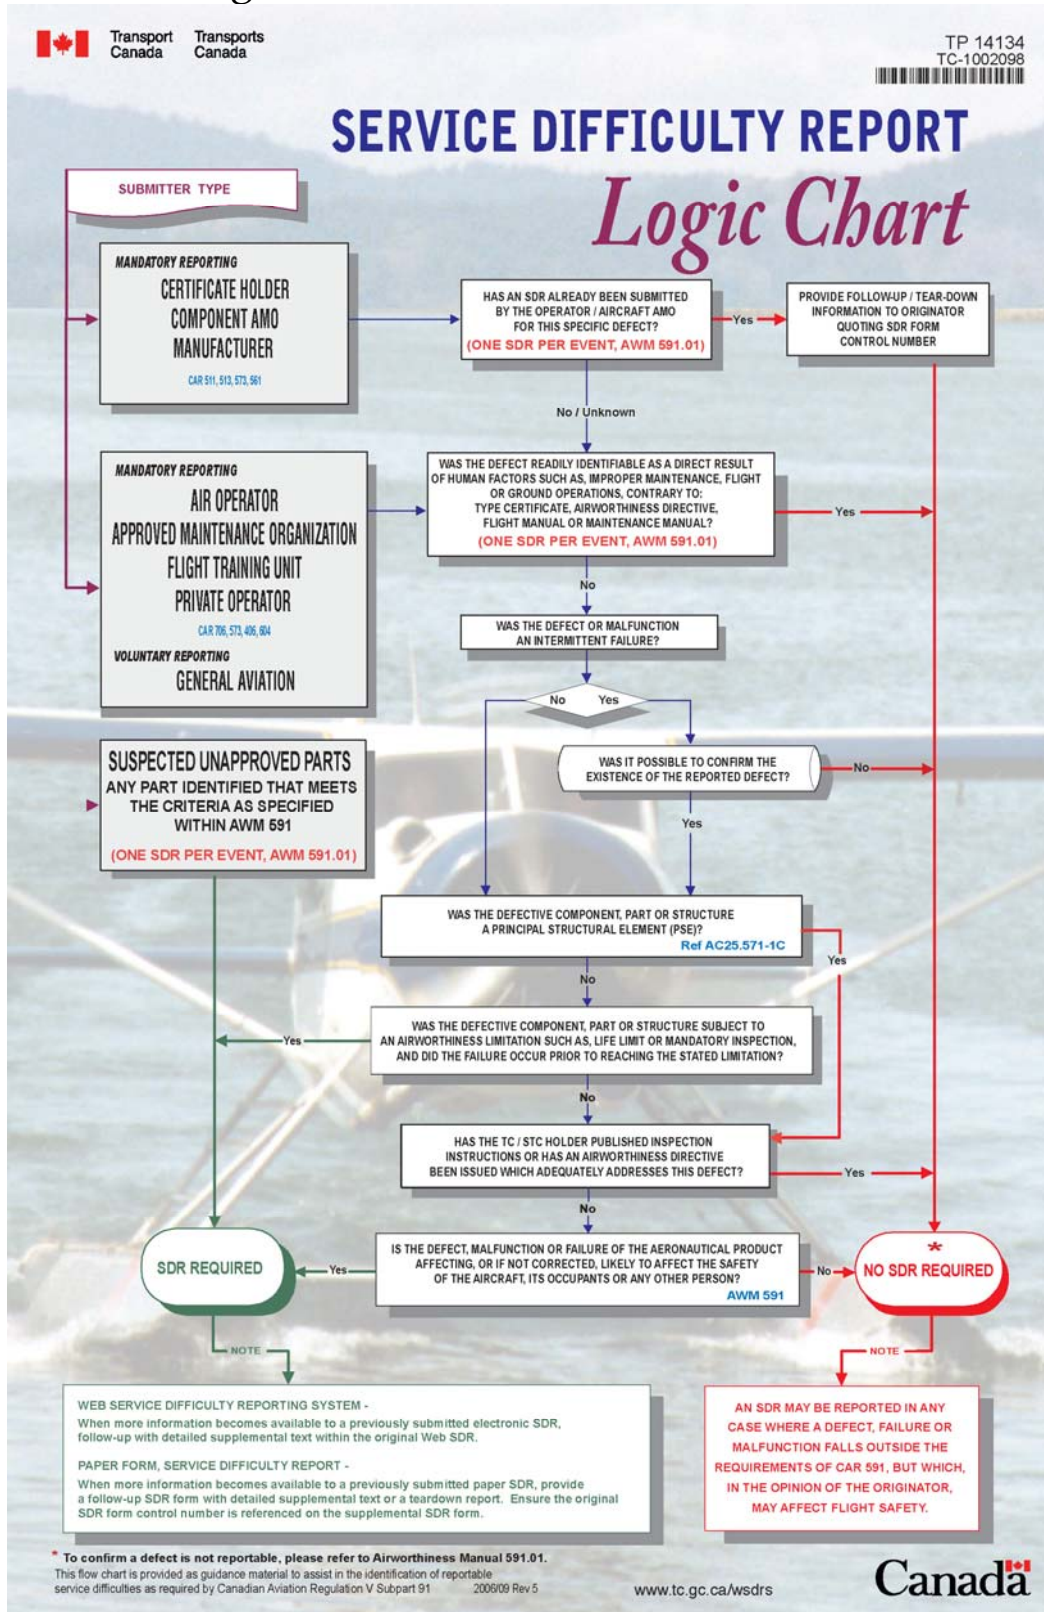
Transport Canada Transports Canada

TP 14134
TC-1002098

SERVICE DIFFICULTY REPORT
Logic Chart

SUBMITTER TYPE

MANDATORY REPORTING
CERTIFICATE HOLDER
COMPONENT AMO
MANUFACTURER
CAR 511, 513, 573, 561

MANDATORY REPORTING
AIR OPERATOR
APPROVED MAINTENANCE ORGANIZATION
FLIGHT TRAINING UNIT
PRIVATE OPERATOR
CAR 706, 573, 406, 604
VOLUNTARY REPORTING
GENERAL AVIATION

SUSPECTED UNAPPROVED PARTS
ANY PART IDENTIFIED THAT MEETS THE CRITERIA AS SPECIFIED WITHIN AWM 591
(ONE SDR PER EVENT, AWM 591.01)

HAS AN SDR ALREADY BEEN SUBMITTED BY THE OPERATOR / AIRCRAFT AMO FOR THIS SPECIFIC DEFECT?
(ONE SDR PER EVENT, AWM 591.01)

Yes

PROVIDE FOLLOW-UP / TEAR-DOWN INFORMATION TO ORIGINATOR QUOTING SDR FORM CONTROL NUMBER

No / Unknown

WAS THE DEFECT READILY IDENTIFIABLE AS A DIRECT RESULT OF HUMAN FACTORS SUCH AS, IMPROPER MAINTENANCE, FLIGHT OR GROUND OPERATIONS, CONTRARY TO: TYPE CERTIFICATE, AIRWORTHINESS DIRECTIVE, FLIGHT MANUAL OR MAINTENANCE MANUAL?
(ONE SDR PER EVENT, AWM 591.01)

Yes

No

WAS THE DEFECT OR MALFUNCTION AN INTERMITTENT FAILURE?

No Yes

WAS IT POSSIBLE TO CONFIRM THE EXISTENCE OF THE REPORTED DEFECT?

No

Yes

WAS THE DEFECTIVE COMPONENT, PART OR STRUCTURE A PRINCIPAL STRUCTURAL ELEMENT (PSE)?
Ref AC25.571-1C

Yes

No

WAS THE DEFECTIVE COMPONENT, PART OR STRUCTURE SUBJECT TO AN AIRWORTHINESS LIMITATION SUCH AS, LIFE LIMIT OR MANDATORY INSPECTION, AND DID THE FAILURE OCCUR PRIOR TO REACHING THE STATED LIMITATION?

Yes

No

HAS THE TC / STC HOLDER PUBLISHED INSPECTION INSTRUCTIONS OR HAS AN AIRWORTHINESS DIRECTIVE BEEN ISSUED WHICH ADEQUATELY ADDRESSES THIS DEFECT?

Yes

No

IS THE DEFECT, MALFUNCTION OR FAILURE OF THE AERONAUTICAL PRODUCT AFFECTING, OR IF NOT CORRECTED, LIKELY TO AFFECT THE SAFETY OF THE AIRCRAFT, ITS OCCUPANTS OR ANY OTHER PERSON?
AWM 591

Yes

SDR REQUIRED

No

*
NO SDR REQUIRED

NOTE

NOTE

WEB SERVICE DIFFICULTY REPORTING SYSTEM -
When more information becomes available to a previously submitted electronic SDR, follow-up with detailed supplemental text within the original Web SDR.

PAPER FORM, SERVICE DIFFICULTY REPORT -
When more information becomes available to a previously submitted paper SDR, provide a follow-up SDR form with detailed supplemental text or a teardown report. Ensure the original SDR form control number is referenced on the supplemental SDR form.

AN SDR MAY BE REPORTED IN ANY CASE WHERE A DEFECT, FAILURE OR MALFUNCTION FALLS OUTSIDE THE REQUIREMENTS OF CAR 591, BUT WHICH, IN THE OPINION OF THE ORIGINATOR, MAY AFFECT FLIGHT SAFETY.

* To confirm a defect is not reportable, please refer to Airworthiness Manual 591.01.
This flow chart is provided as guidance material to assist in the identification of reportable service difficulties as required by Canadian Aviation Regulation V Subpart 91 2006/09 Rev 5

www.tc.gc.ca/wsdrs

Canada